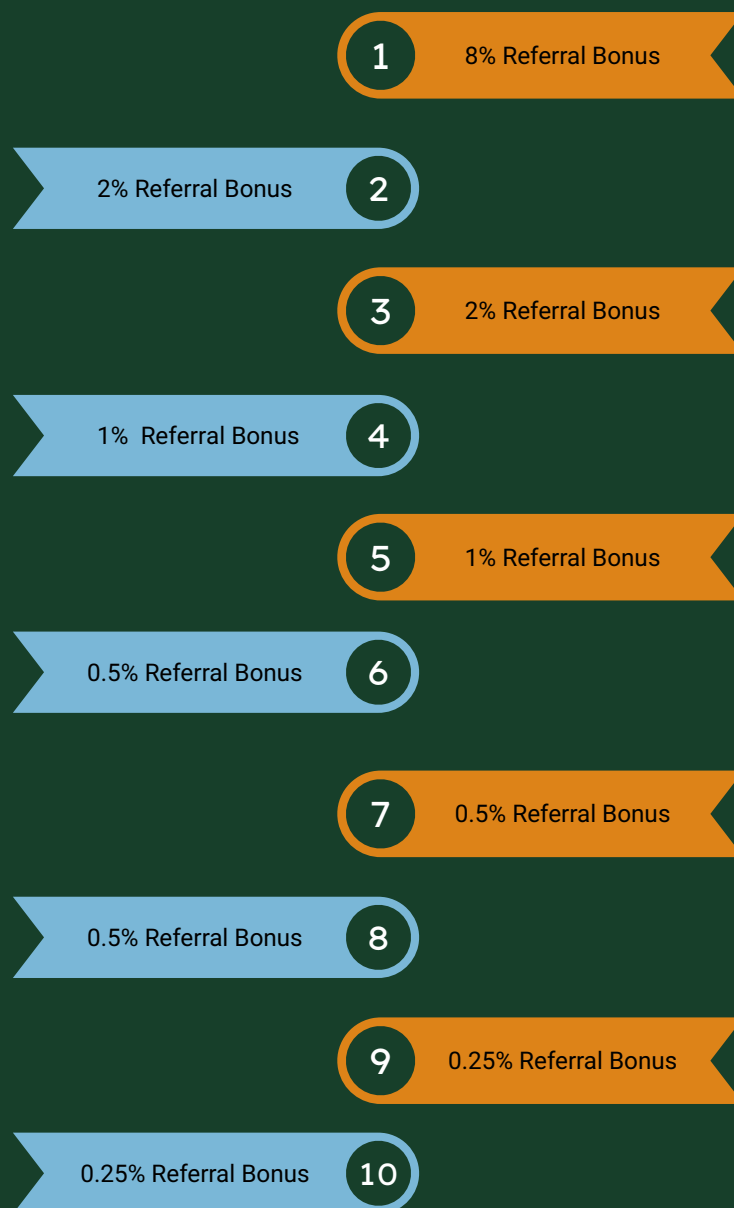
1 8% Referral Bonus

2% Referral Bonus 2

3 2% Referral Bonus

1% Referral Bonus 4

5 1% Referral Bonus

0.5% Referral Bonus 6

7 0.5% Referral Bonus

0.5% Referral Bonus 8

9 0.25% Referral Bonus

0.25% Referral Bonus 10